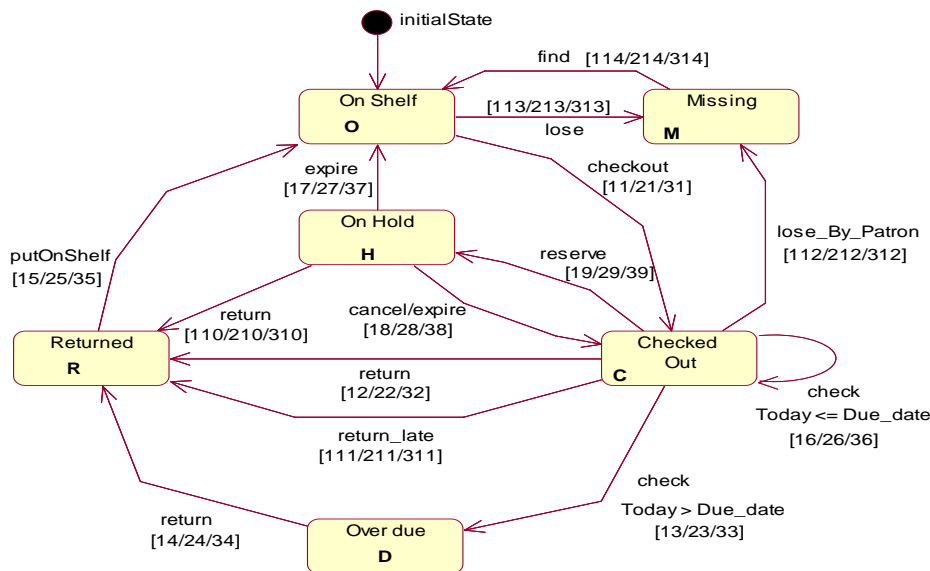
initialState

find [114/214/314]

On Shelf
O

[113/213/313]
lose

Missing
M

expire
[17/27/37]

checkout
[11/21/31]

On Hold
H

lose_By_Patron
[112/212/312]

putOnShelf
[15/25/35]

reserve
[19/29/39]

return
[110/210/310]

cancel/expire
[18/28/38]

Returned
R

Checked Out
C

return
[12/22/32]

check
Today <= Due_date
[16/26/36]

return_late
[111/211/311]

check
Today > Due_date
[13/23/33]

return
[14/24/34]

Over due
D